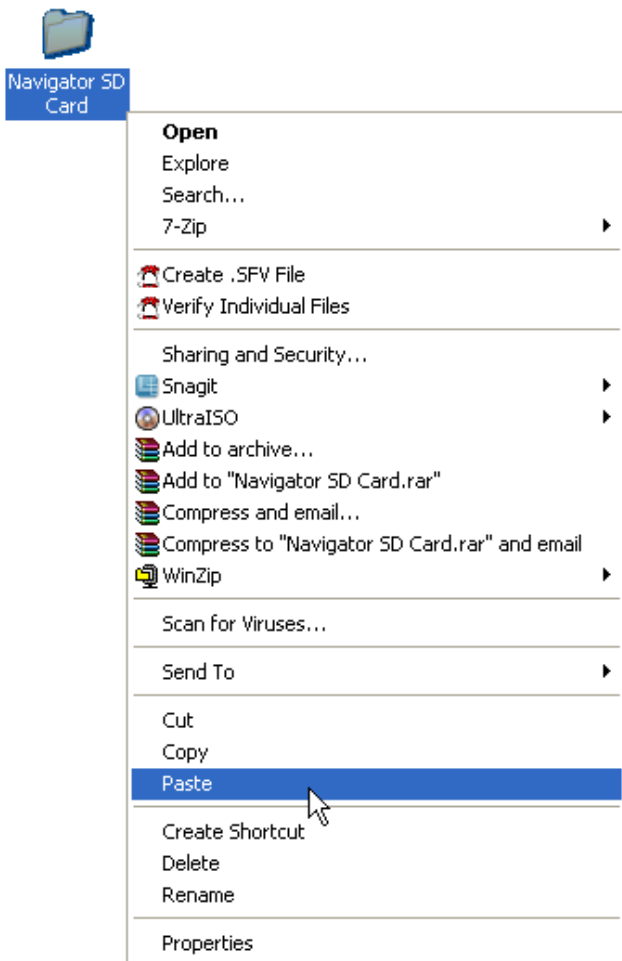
Navigator SD Card

Open
Explore
Search...
7-Zip

Create .SFV File
Verify Individual Files

Sharing and Security...
Snagit
UltraISO
Add to archive...
Add to "Navigator SD Card.rar"
Compress and email...
Compress to "Navigator SD Card.rar" and email
WinZip

Scan for Viruses...

Send To

Cut
Copy
Paste

Create Shortcut
Delete
Rename

Properties